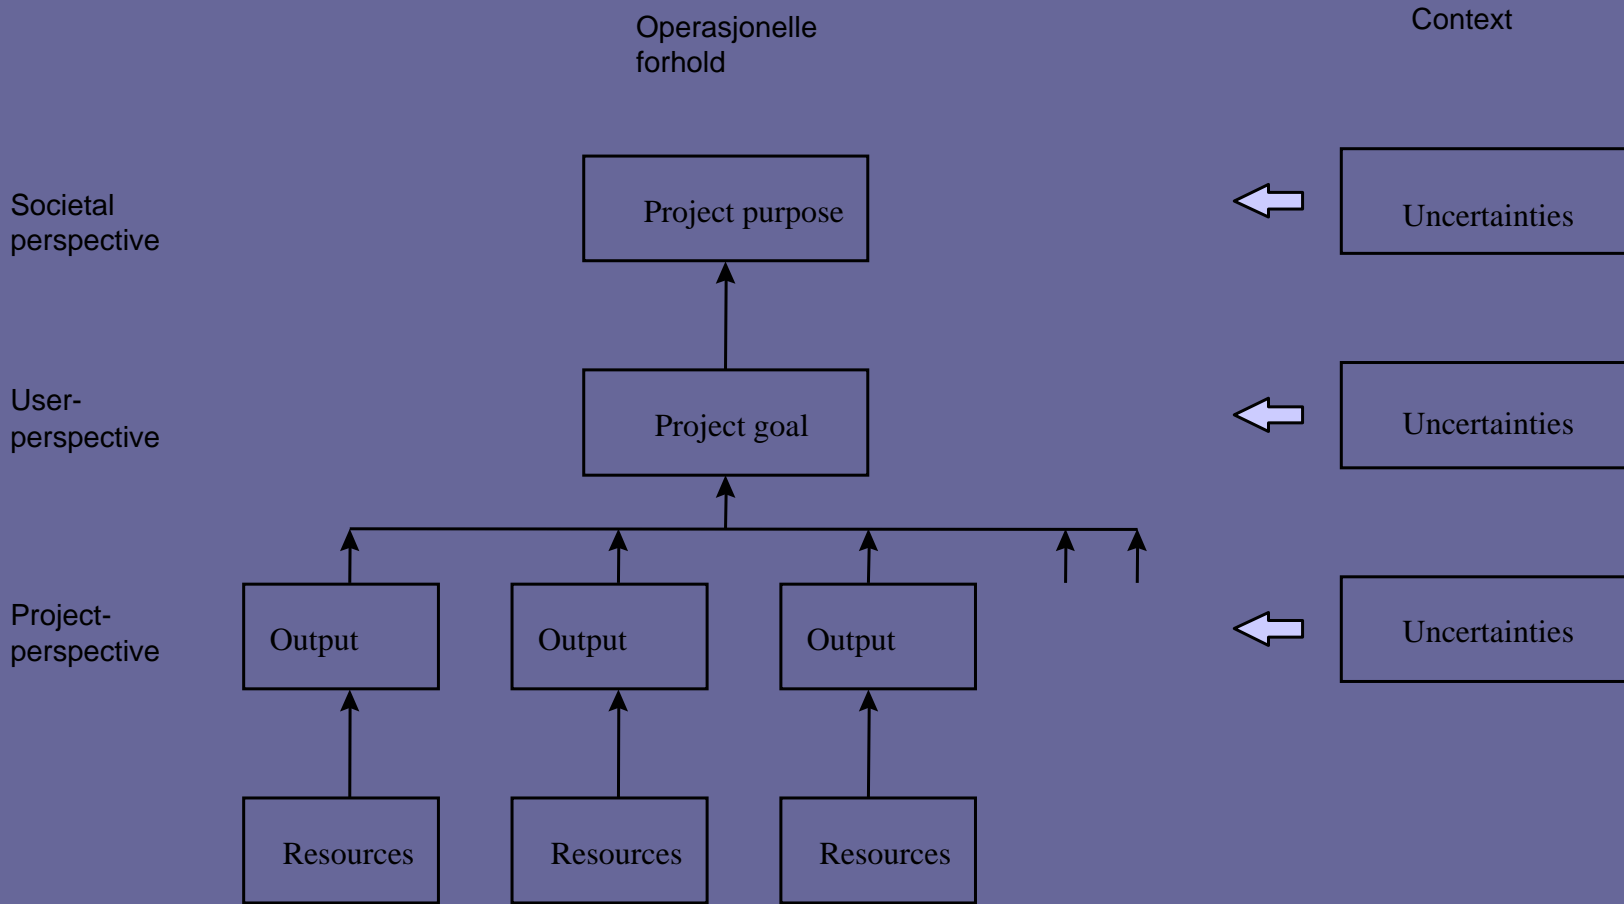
Operasjonelle forhold

Context

Societal perspective

Project purpose

Uncertainties

User-perspective

Project goal

Uncertainties

Project-perspective

Output

Output

Output

Uncertainties

Resources

Resources

Resources